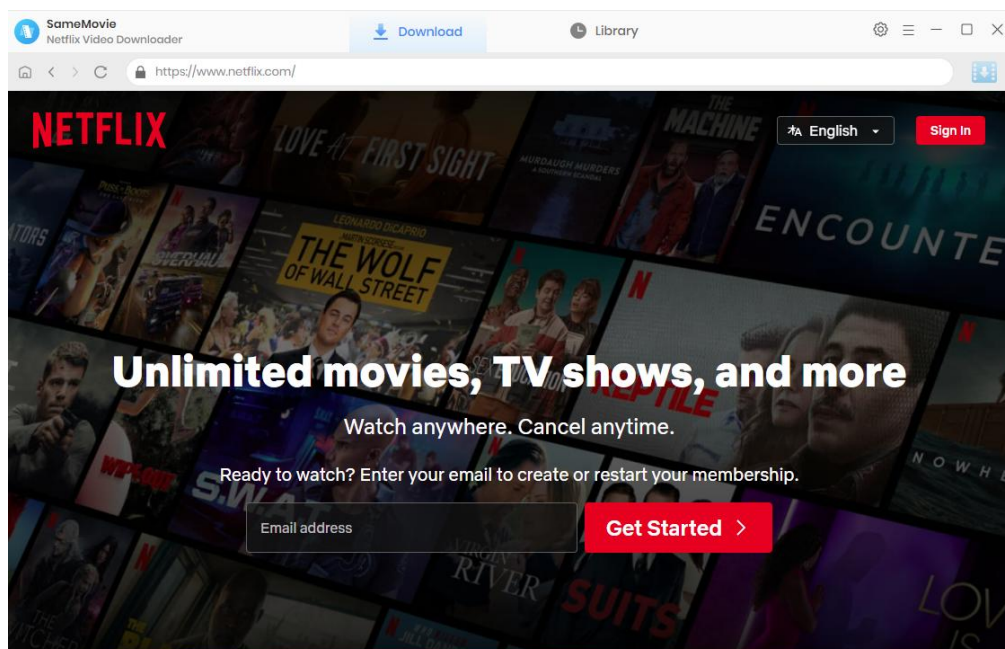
SameMovie
Netflix Video Downloader

Download

Library

https://www.netflix.com/

NETFLIX

English

Sign In

LOVE AT FIRST SIGHT

MURDAUGH MURDERS A SOUTHERN SCANDAL

THE MACHINE

ENCOUNTE

LEONARDO DICAPRIO
MARTIN SCORSESE
THE WOLF OF WALL STREET

Unlimited movies, TV shows, and more

Watch anywhere. Cancel anytime.

Ready to watch? Enter your email to create or restart your membership.

Email address

Get Started >

RIVER

SUITS

NOWHE